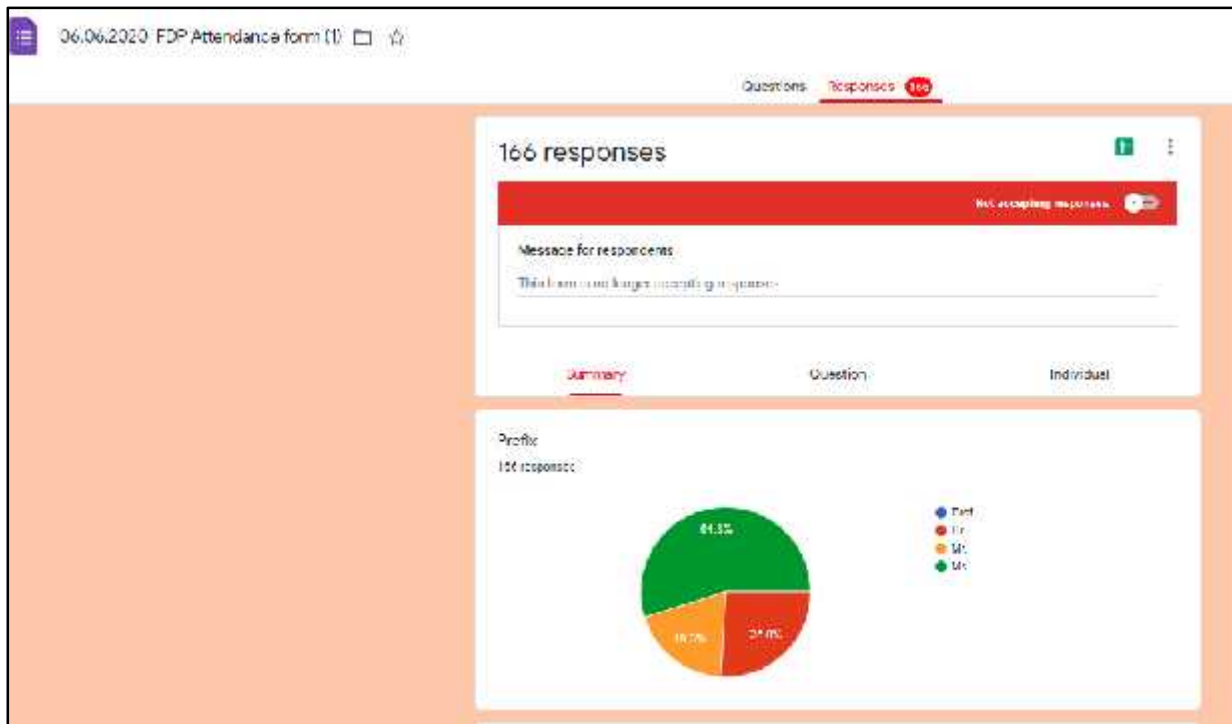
06.06.2020 FDP Attendance form (1)

Questions Responses 166

166 responses

Not accepting responses

Message for respondents

This form is no longer accepting responses

Summary Question Individual

Profile

166 responses

54.8%

16.7%

24.1%

Prof

Dr.

Mr.

Ms.